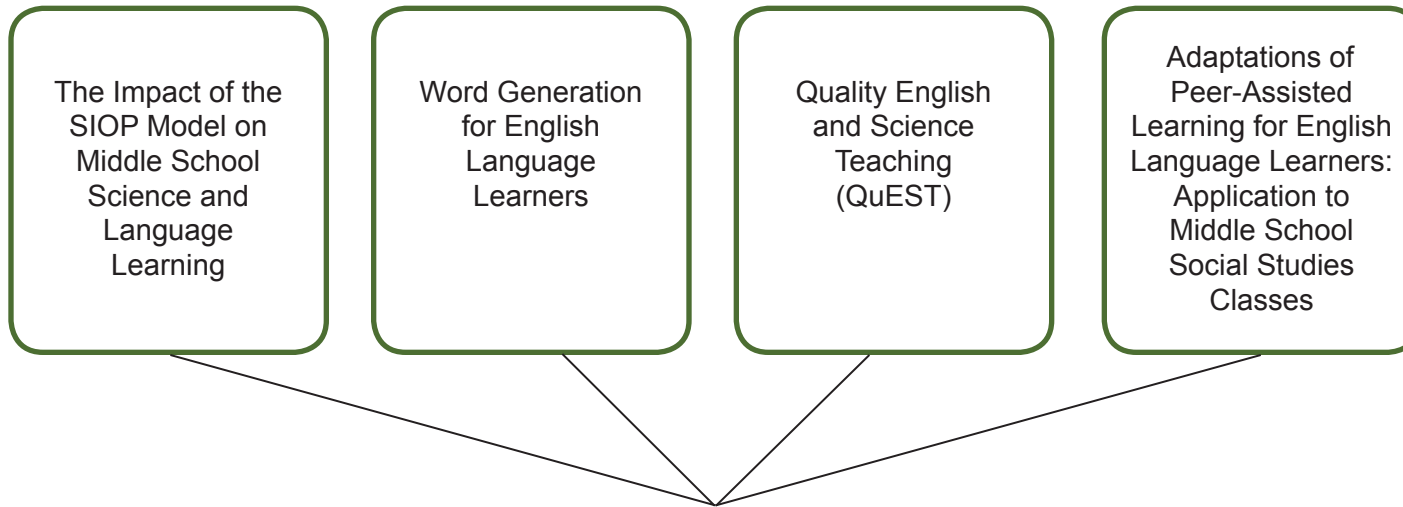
The Impact of the SIOP Model on Middle School Science and Language Learning

Word Generation for English Language Learners

Quality English and Science Teaching (QuEST)

Adaptations of Peer-Assisted Learning for English Language Learners: Application to Middle School Social Studies Classes